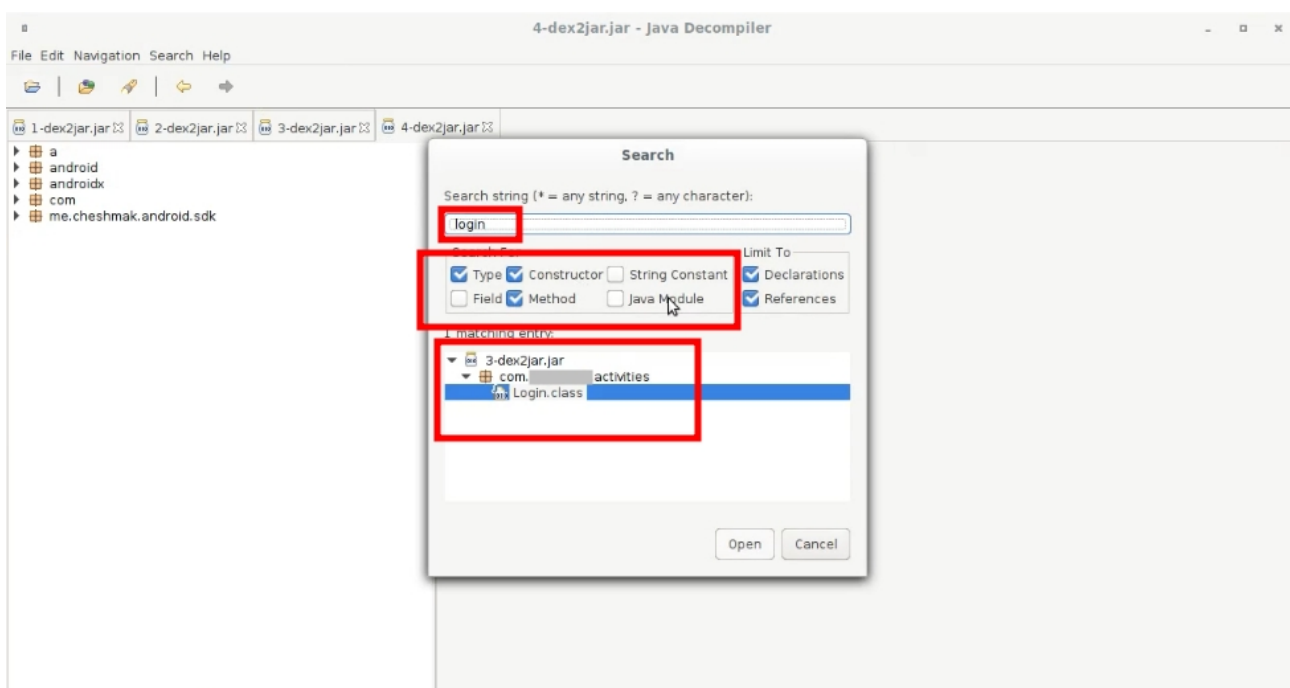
4-dex2jar.jar - Java Decompiler

File Edit Navigation Search Help

1-dex2jar.jar 2-dex2jar.jar 3-dex2jar.jar 4-dex2jar.jar

a
android
androidx
com
me.cheshmak.android.sdk

Search

Search string (* = any string, ? = any character):

login

Search For
Type Constructor String Constant
Field Method Java Module

Limit To
Declarations
References

1 matching entry:

3-dex2jar.jar
com.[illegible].activities
Login.class

Open Cancel